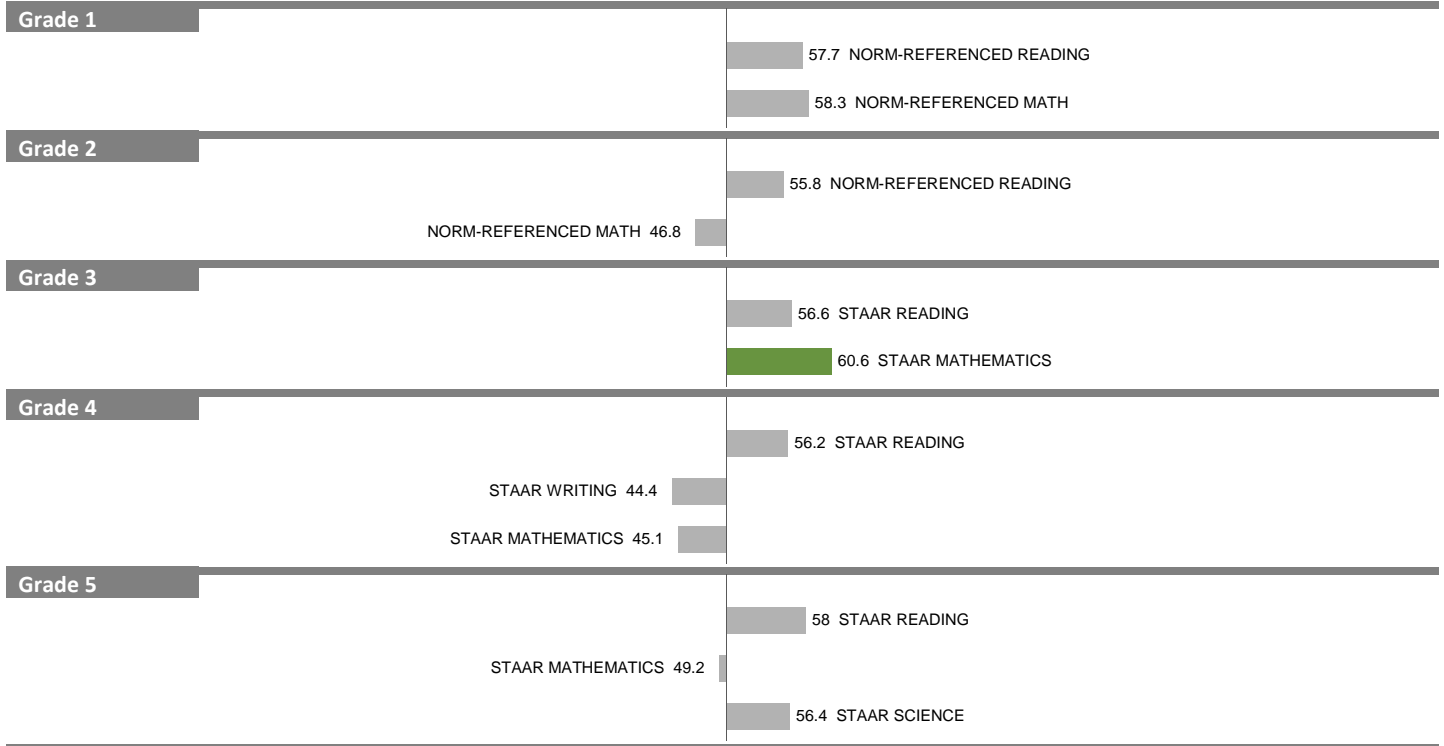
Grade 1

57.7 NORM-REFERENCED READING

58.3 NORM-REFERENCED MATH

Grade 2

55.8 NORM-REFERENCED READING

NORM-REFERENCED MATH 46.8

Grade 3

56.6 STAAR READING

60.6 STAAR MATHEMATICS

Grade 4

56.2 STAAR READING

STAAR WRITING 44.4

STAAR MATHEMATICS 45.1

Grade 5

58 STAAR READING

STAAR MATHEMATICS 49.2

56.4 STAAR SCIENCE